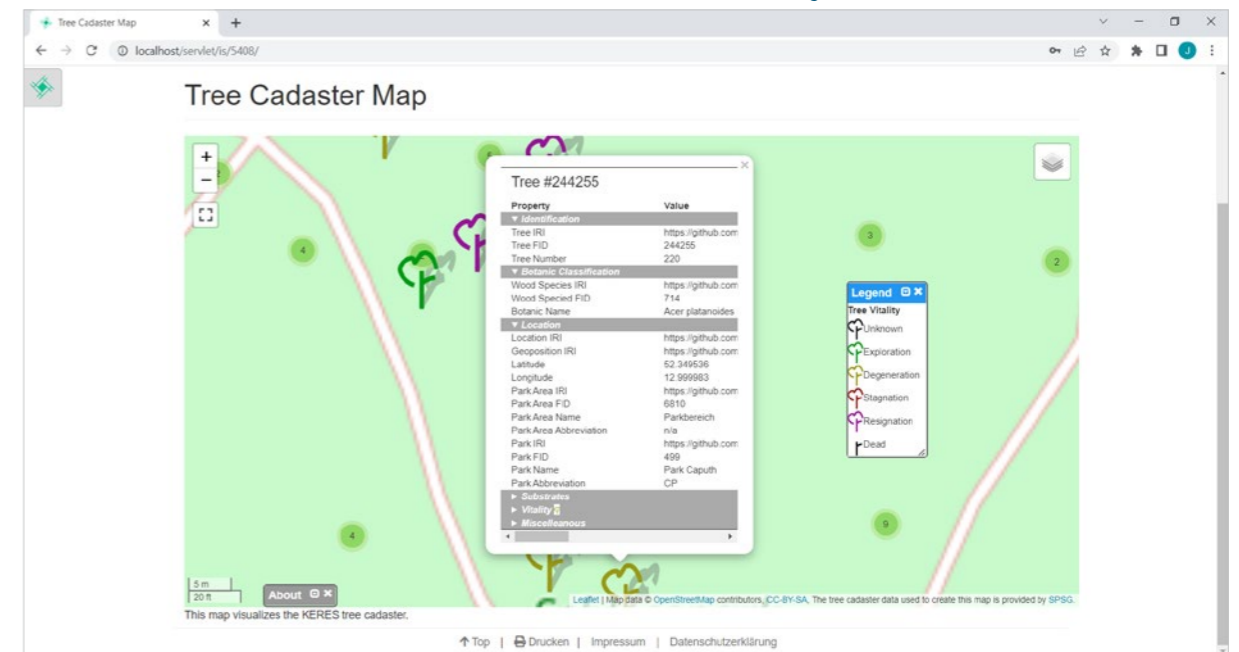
Tree Cadaster Map ×

localhost/servlet/is/5408/

Tree Cadaster Map

+
−

4

3

2

4

9

Tree #244255

| Property | Value |
|---|---|
| ▼ Identification | |
| Tree IRI | https://github.com |
| Tree FID | 244255 |
| Tree Number | 220 |
| ▼ Botanic Classification | |
| Wood Species IRI | https://github.com |
| Wood Specied FID | 714 |
| Botanic Name | Acer platanoides |
| ▼ Location | |
| Location IRI | https://github.com |
| Geoposition IRI | https://github.com |
| Latitude | 52.349536 |
| Longitude | 12.999983 |
| Park Area IRI | https://github.com |
| Park Area FID | 6810 |
| Park Area Name | Parkbereich |
| Park Area Abbreviation | n/a |
| Park IRI | https://github.com |
| Park FID | 499 |
| Park Name | Park Caputh |
| Park Abbreviation | CP |
| ► Substrates | |
| ► Vitality | |
| ► Miscellaneous | |

Legend
Tree Vitality
Unknown
Exploration
Degeneration
Stagnation
Resignation
Dead

5 m
20 ft

About

Leaflet | Map data © OpenStreetMap contributors, CC-BY-SA, The tree cadaster data used to create this map is provided by SPSG.

This map visualizes the KERES tree cadaster.

↑ Top | Drucken | Impressum | Datenschutzerklärung